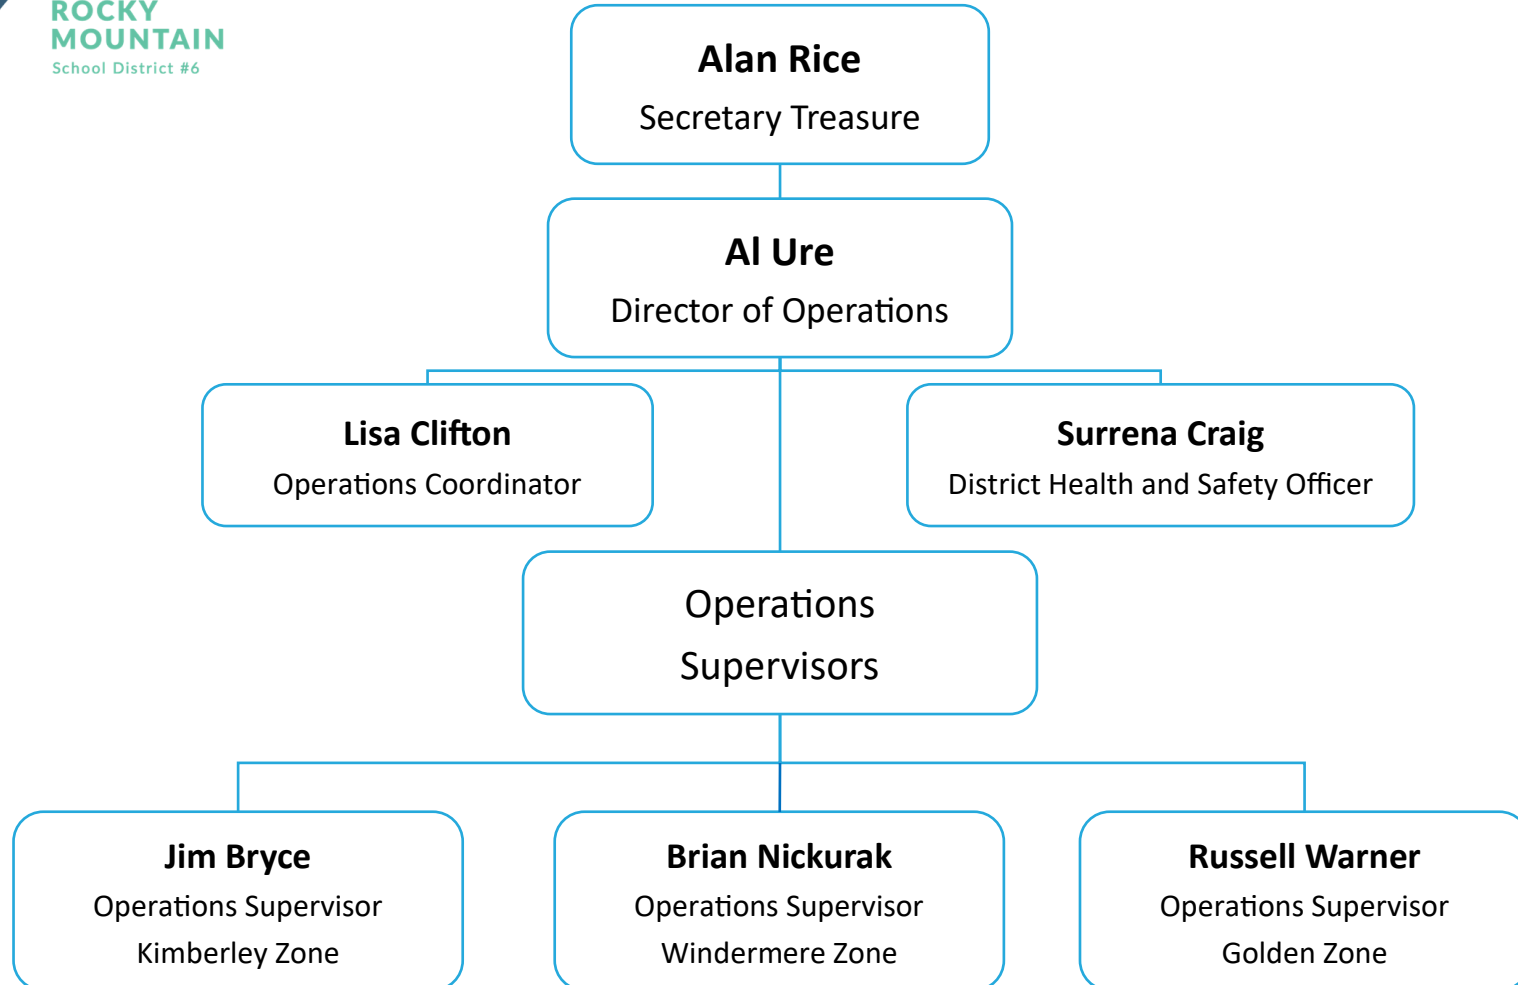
ROCKY MOUNTAIN
School District #6

Alan Rice
Secretary Treasure

Al Ure
Director of Operations

Lisa Clifton
Operations Coordinator

Surrena Craig
District Health and Safety Officer

Operations Supervisors

Jim Bryce
Operations Supervisor
Kimberley Zone

Brian Nickurak
Operations Supervisor
Windermere Zone

Russell Warner
Operations Supervisor
Golden Zone